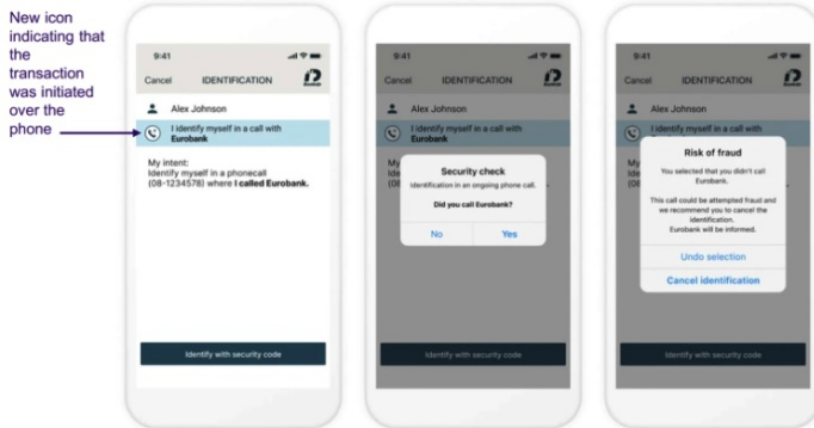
New icon indicating that the transaction was initiated over the phone

9:41

Cancel IDENTIFICATION

Alex Johnson

I identify myself in a call with **Eurobank**

My intent:
Identify myself in a phonecall (08-1234578) where **I called Eurobank.**

Identify with security code

9:41

Cancel IDENTIFICATION

Alex Johnson

I identify myself in a call with **Eurobank**

My
Ide
(08

**Security check**

Identification in an ongoing phone call.

**Did you call Eurobank?**

No Yes

Identify with security code

9:41

Cancel IDENTIFICATION

Alex Johnson

I identify myself in a call with

My
Ide
(08

**Risk of fraud**

You selected that you didn't call Eurobank.

This call could be attempted fraud and we recommend you to cancel the identification.
Eurobank will be informed.

Undo selection

Cancel identification

Identify with security code